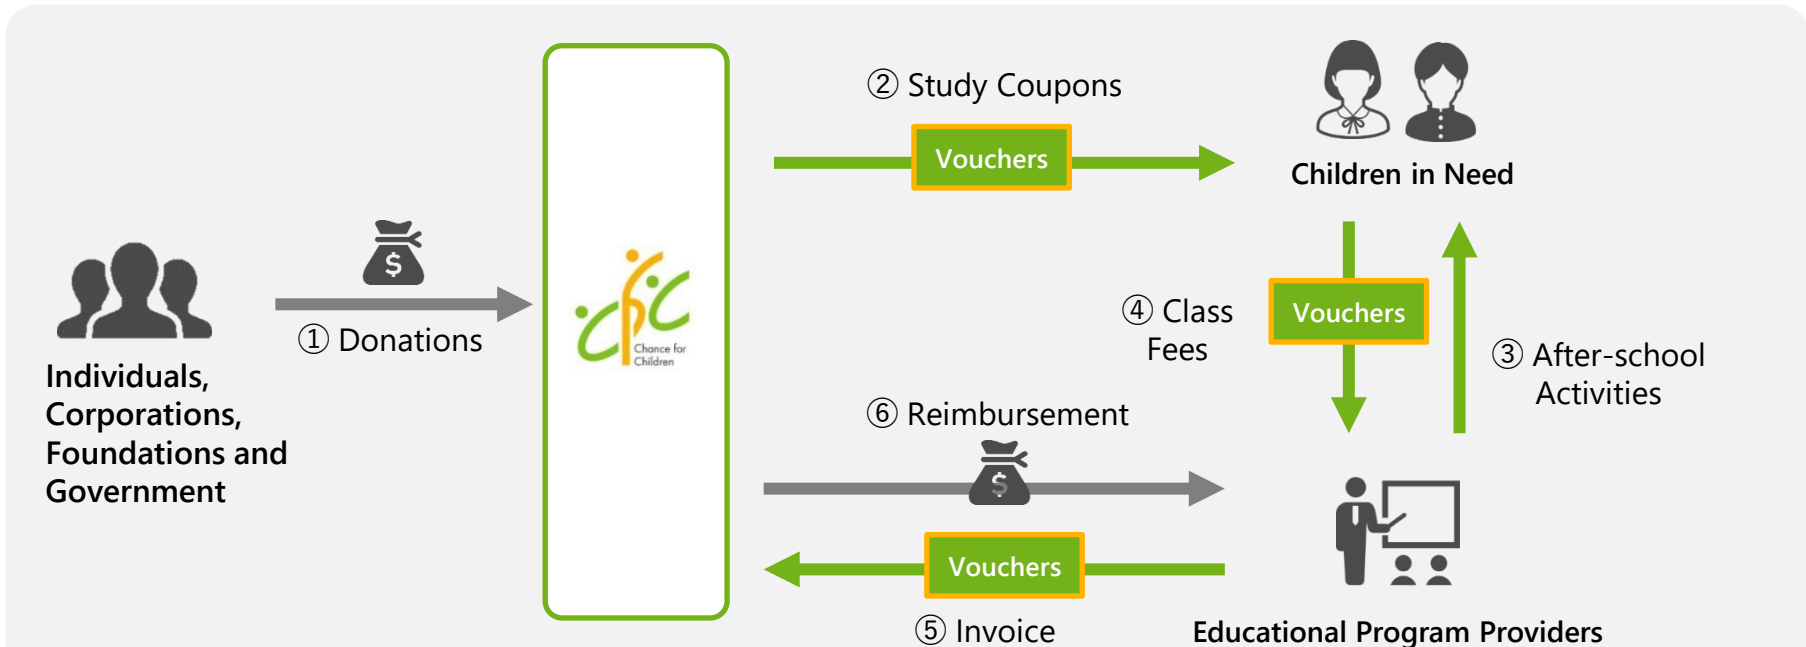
② Study Coupons

Vouchers

Children in Need

$

① Donations

Individuals, Corporations, Foundations and Government

cfc Chance for Children

④ Class Fees

Vouchers

③ After-school Activities

⑥ Reimbursement

$

Vouchers

⑤ Invoice

Educational Program Providers